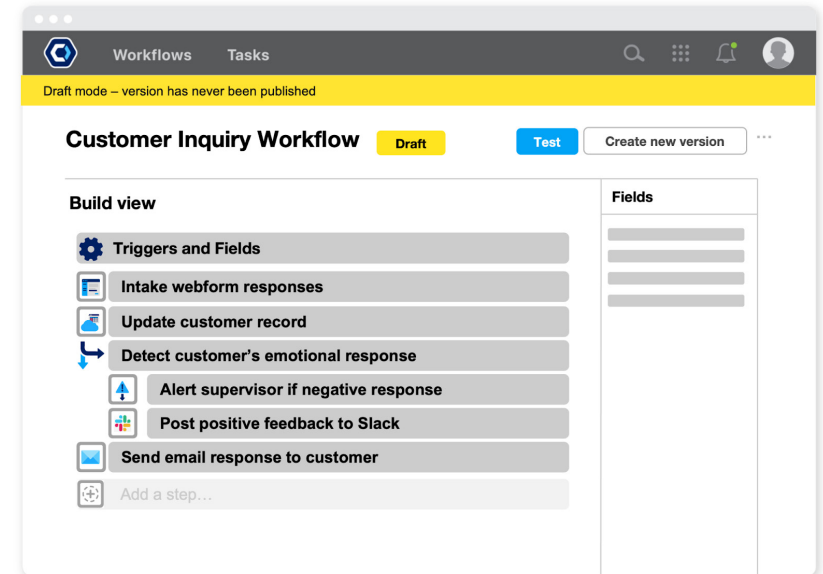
Workflows Tasks

Draft mode – version has never been published

Customer Inquiry Workflow Draft

Test Create new version ···

Build view

Fields

Triggers and Fields

Intake webform responses

Update customer record

Detect customer's emotional response

Alert supervisor if negative response

Post positive feedback to Slack

Send email response to customer

Add a step…